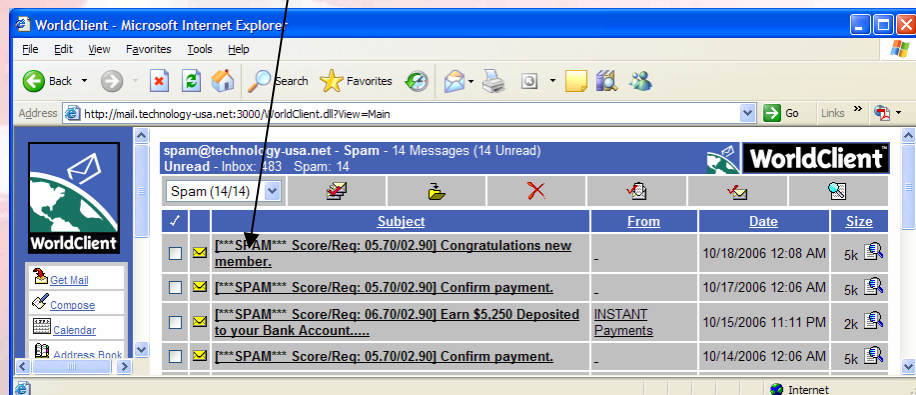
WorldClient - Microsoft Internet Explorer

File Edit View Favorites Tools Help

Back Search Favorites

Address http://mail.technology-usa.net:3000/WorldClient.dll?View=Main Go Links

WorldClient

Get Mail
Compose
Calendar
Address Book

spam@technology-usa.net - Spam - 14 Messages (14 Unread)
Unread - Inbox: 483 Spam: 14

WorldClient

Spam (14/14)

| ✓ | | Subject | From | Date | Size |
|---|---|---|---|---|---|
| | | [***SPAM*** Score/Req: 05.70/02.90] Congratulations new member. | - | 10/18/2006 12:08 AM | 5k |
| | | [***SPAM*** Score/Req: 05.70/02.90] Confirm payment. | - | 10/17/2006 12:06 AM | 5k |
| | | [***SPAM*** Score/Req: 06.70/02.90] Earn $5.250 Deposited to your Bank Account..... | INSTANT Payments | 10/15/2006 11:11 PM | 2k |
| | | [***SPAM*** Score/Req: 05.70/02.90] Confirm payment. | - | 10/14/2006 12:06 AM | 5k |

Internet